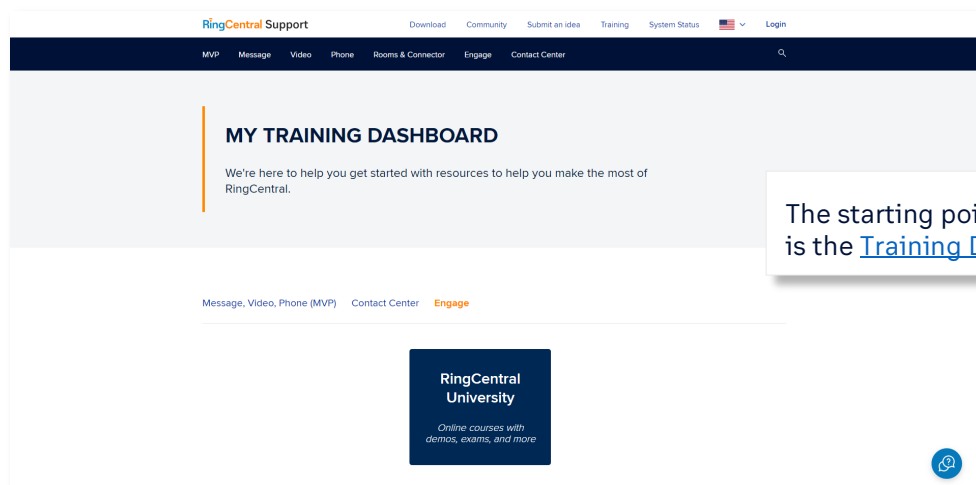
RingCentral Support

Download Community Submit an idea Training System Status Login

MVP Message Video Phone Rooms & Connector Engage Contact Center

MY TRAINING DASHBOARD

We're here to help you get started with resources to help you make the most of RingCentral.

The starting poi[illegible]
is the Training D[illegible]

Message, Video, Phone (MVP) Contact Center Engage

RingCentral University

Online courses with demos, exams, and more